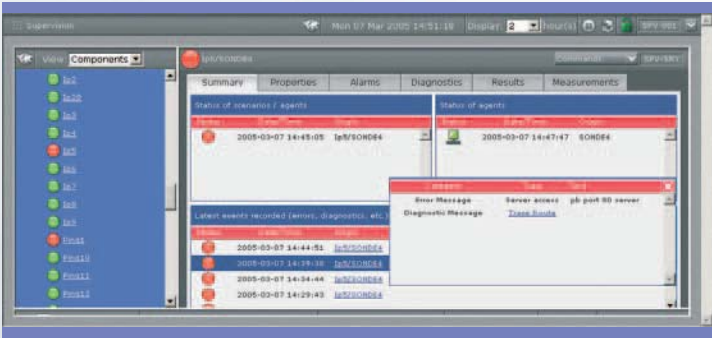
Supervision

Mon 07 Mar 2005 14:51:18 Display 2 hour(s)

SPV-991

View Components

Ip2
Ip20
Ip3
Ip4
Ip5
Ip6
Ip7
Ip8
Ip9
Ping1
Ping10
Ping11
Ping12

Ip5/SONDE4

Commands

SPV-991

Summary Properties Alarms Diagnostics Results Measurements

Status of scenarios / agents

| Status | Date/Time | Origin |
|---|---|---|
| | 2005-03-07 14:45:05 | Ip5/SONDE4 |

Status of agents

| Status | Date/Time | Origin |
|---|---|---|
| | 2005-03-07 14:47:47 | SONDE4 |

Latest events recorded (errors, diagnostics, etc.)

| Status | Date/Time | Origin |
|---|---|---|
| | 2005-03-07 14:44:51 | Ip5/SONDE4 |
| | 2005-03-07 14:39:38 | Ip5/SONDE4 |
| | 2005-03-07 14:34:44 | Ip5/SONDE4 |
| | 2005-03-07 14:29:43 | Ip5/SONDE4 |

| Category | Type | Text |
|---|---|---|
| Error Message | Server access | pb port 80 server |
| Diagnostic Message | Trace Route | |